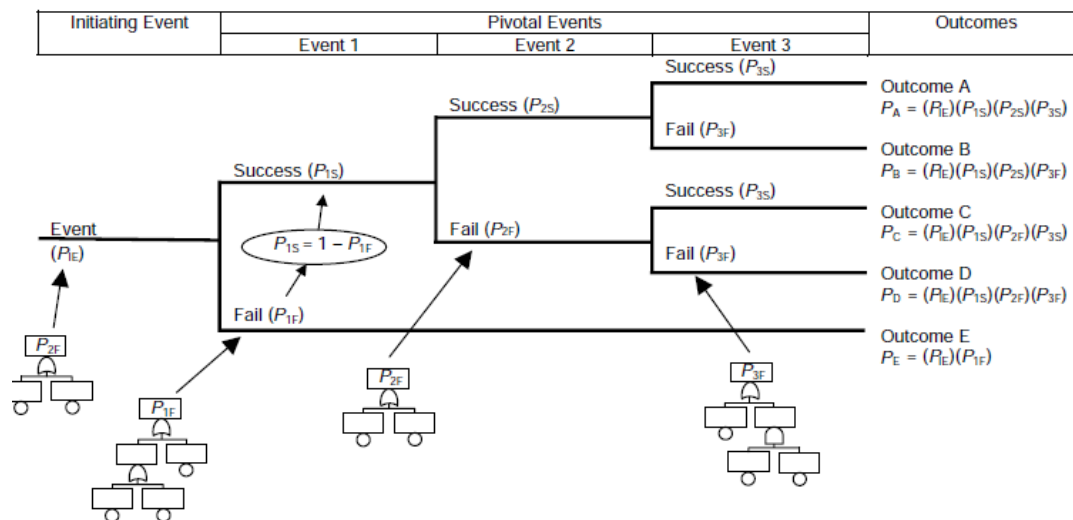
| Initiating Event | Pivotal Events | | | Outcomes |
|---|---|---|---|---|
| | Event 1 | Event 2 | Event 3 | |

Success ($P_{3S}$)

Outcome A
$P_A = (P_{IE})(P_{1S})(P_{2S})(P_{3S})$

Success ($P_{2S}$)

Fail ($P_{3F}$)

Outcome B
$P_B = (P_{IE})(P_{1S})(P_{2S})(P_{3F})$

Success ($P_{1S}$)

Success ($P_{3S}$)

Outcome C
$P_C = (P_{IE})(P_{1S})(P_{2F})(P_{3S})$

Event
($P_{IE}$)

$P_{1S} = 1 - P_{1F}$

Fail ($P_{2F}$)

Fail ($P_{3F}$)

Outcome D
$P_D = (P_{IE})(P_{1S})(P_{2F})(P_{3F})$

Fail ($P_{1F}$)

Outcome E
$P_E = (P_{IE})(P_{1F})$

$P_{2F}$

$P_{1F}$

$P_{2F}$

$P_{3F}$